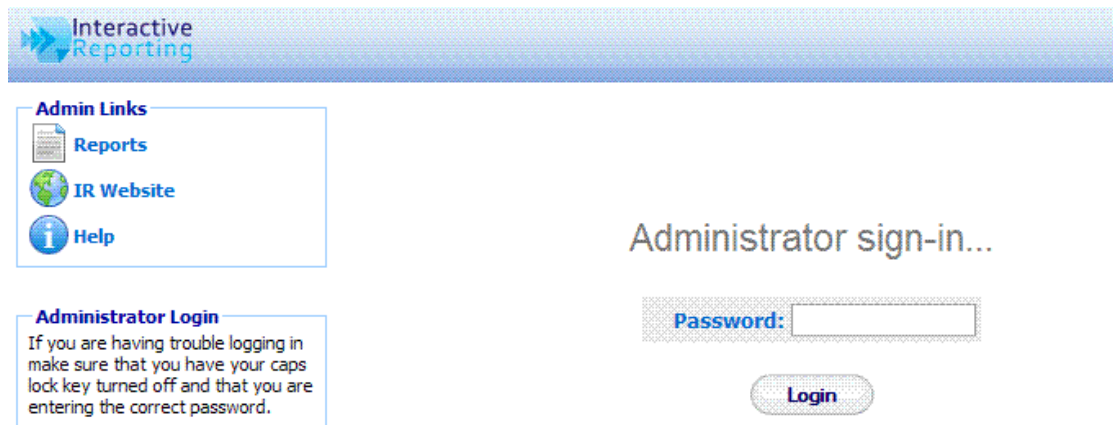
Interactive
Reporting

Admin Links

Reports

IR Website

Help

Administrator Login

If you are having trouble logging in make sure that you have your caps lock key turned off and that you are entering the correct password.

Administrator sign-in...

Password:

Login